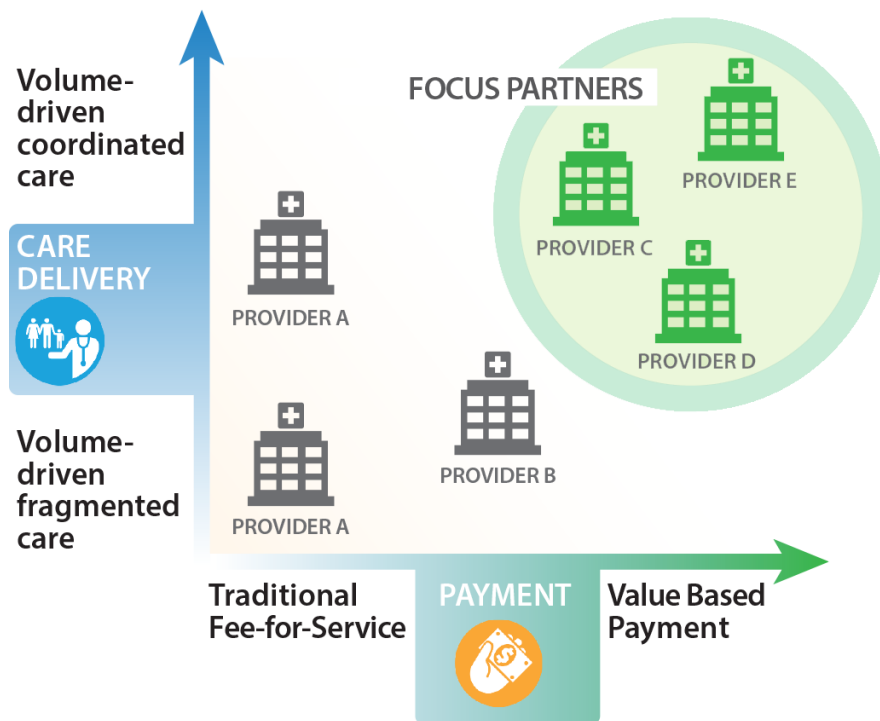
Volume-driven coordinated care

CARE DELIVERY

Volume-driven fragmented care

FOCUS PARTNERS

PROVIDER E

PROVIDER C

PROVIDER D

PROVIDER A

PROVIDER B

PROVIDER A

Traditional Fee-for-Service

PAYMENT

Value Based Payment